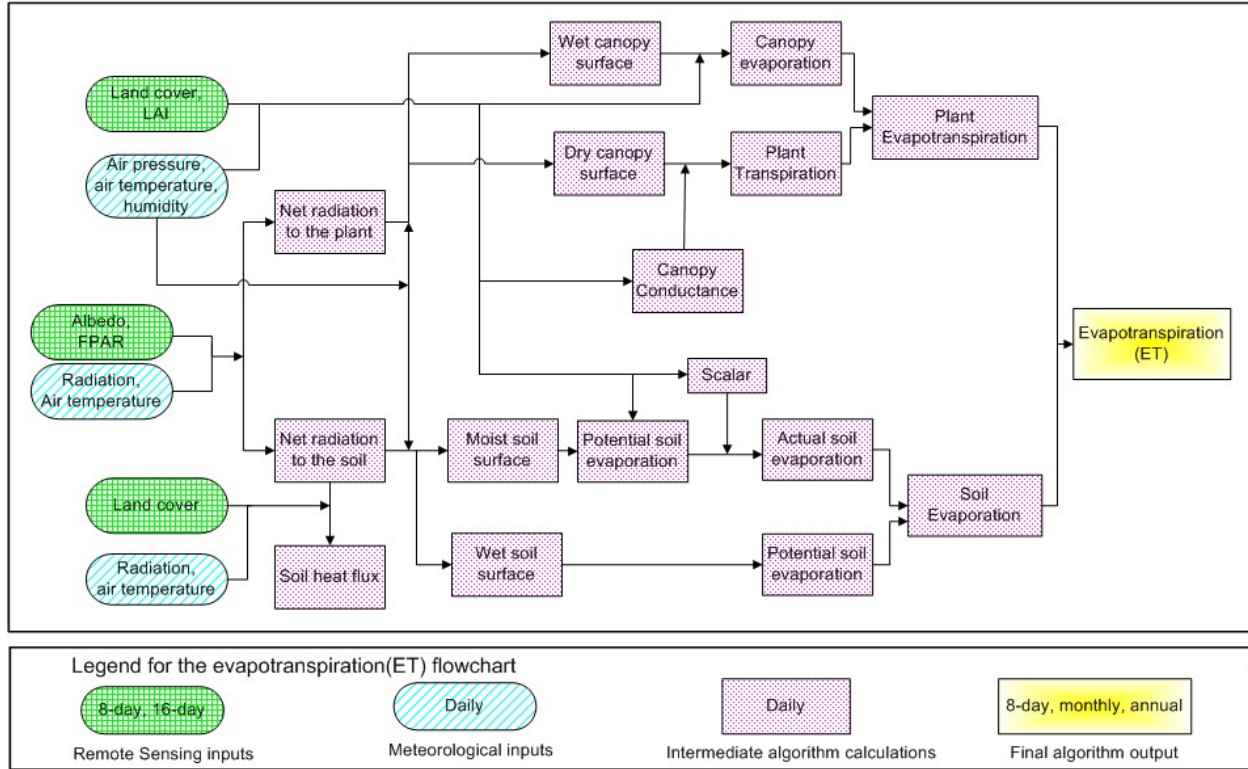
Land cover, LAI

Air pressure, air temperature, humidity

Wet canopy surface

Canopy evaporation

Plant Evapotranspiration

Dry canopy surface

Plant Transpiration

Net radiation to the plant

Canopy Conductance

Albedo, FPAR

Radiation, Air temperature

Evapotranspiration (ET)

Scalar

Net radiation to the soil

Moist soil surface

Potential soil evaporation

Actual soil evaporation

Soil Evaporation

Land cover

Radiation, air temperature

Soil heat flux

Wet soil surface

Potential soil evaporation

Legend for the evapotranspiration(ET) flowchart

8-day, 16-day

Remote Sensing inputs

Daily

Meteorological inputs

Daily

Intermediate algorithm calculations

8-day, monthly, annual

Final algorithm output